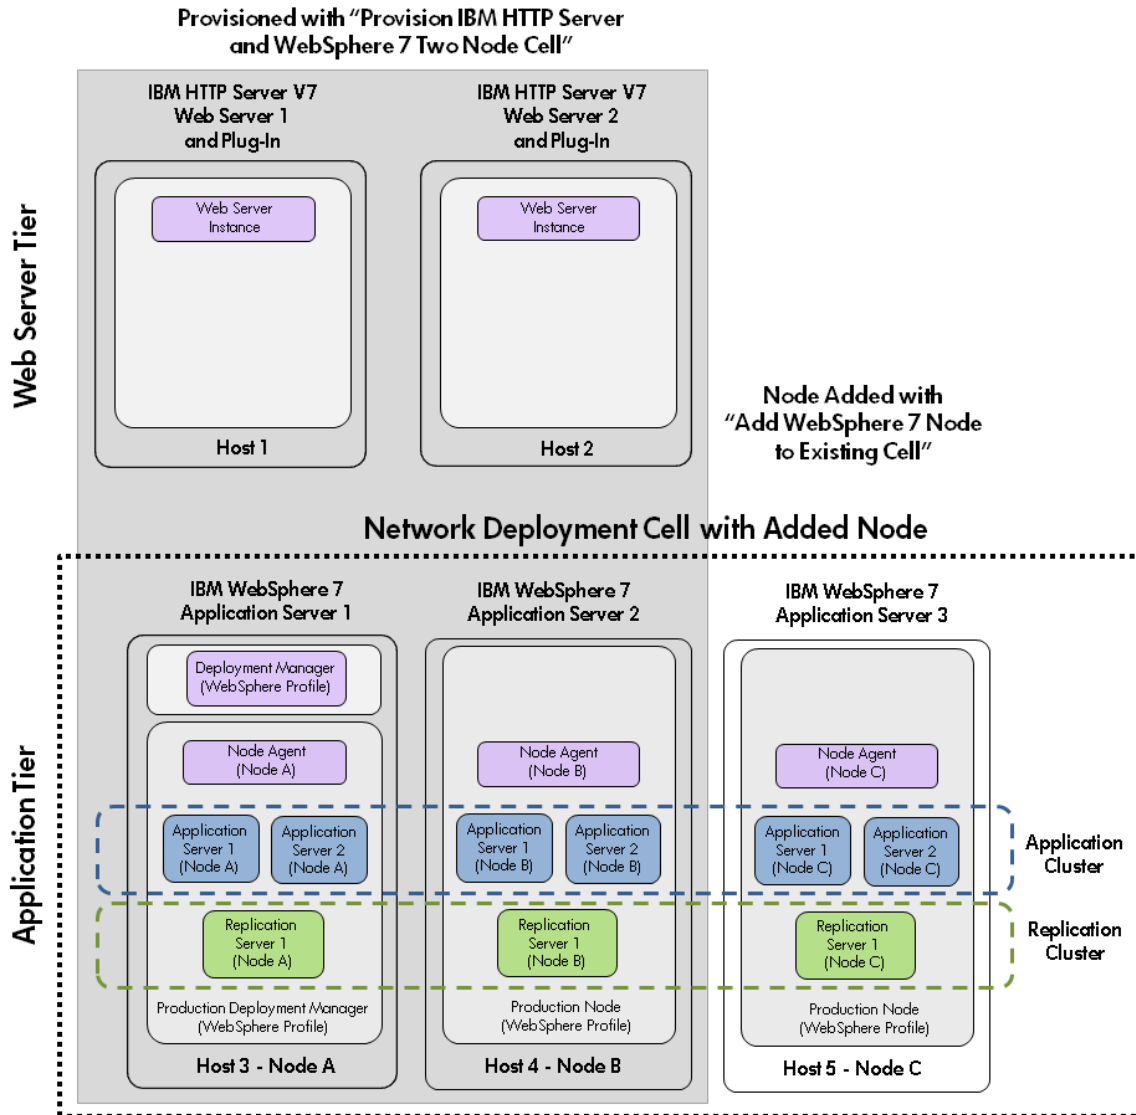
Provisioned with "Provision IBM HTTP Server and WebSphere 7 Two Node Cell"

Web Server Tier

IBM HTTP Server V7 Web Server 1 and Plug-In

Web Server Instance

Host 1

IBM HTTP Server V7 Web Server 2 and Plug-In

Web Server Instance

Host 2

Node Added with "Add WebSphere 7 Node to Existing Cell"

Network Deployment Cell with Added Node

Application Tier

IBM WebSphere 7 Application Server 1

Deployment Manager (WebSphere Profile)

Node Agent (Node A)

Application Server 1 (Node A)

Application Server 2 (Node A)

Replication Server 1 (Node A)

Production Deployment Manager (WebSphere Profile)

Host 3 - Node A

IBM WebSphere 7 Application Server 2

Node Agent (Node B)

Application Server 1 (Node B)

Application Server 2 (Node B)

Replication Server 1 (Node B)

Production Node (WebSphere Profile)

Host 4 - Node B

IBM WebSphere 7 Application Server 3

Node Agent (Node C)

Application Server 1 (Node C)

Application Server 2 (Node C)

Replication Server 1 (Node C)

Production Node (WebSphere Profile)

Host 5 - Node C

Application Cluster

Replication Cluster